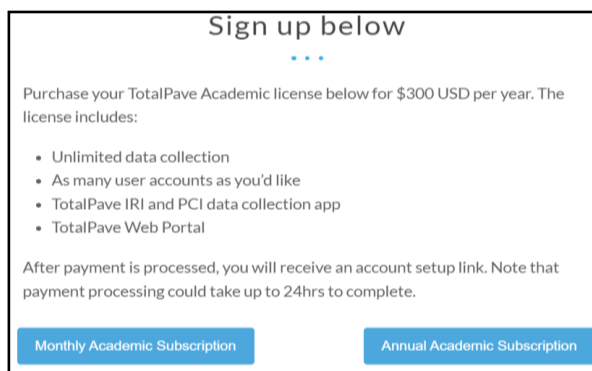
Sign up below

Purchase your TotalPave Academic license below for $300 USD per year. The license includes:

- Unlimited data collection
- As many user accounts as you'd like
- TotalPave IRI and PCI data collection app
- TotalPave Web Portal

After payment is processed, you will receive an account setup link. Note that payment processing could take up to 24hrs to complete.

Monthly Academic Subscription

Annual Academic Subscription